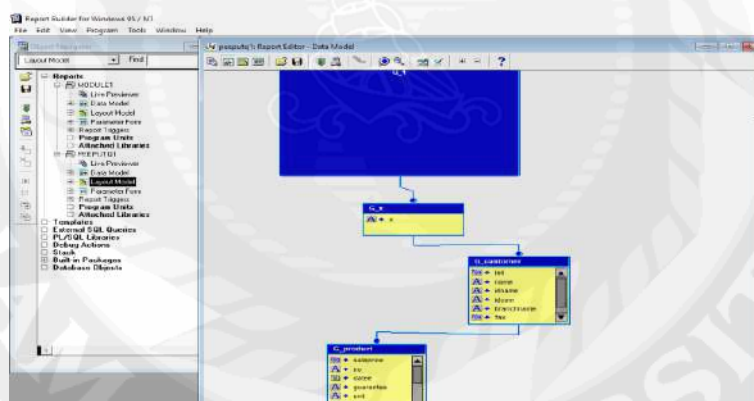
Report Builder for Windows 95 / NT
File Edit View Program Tools Window Help
Object Navigator
Layout Model
Find
Reports
MODULE1
Live Previewer
Data Model
Layout Model
Parameter Form
Report Triggers
Program Units
Attached Libraries
REPUT01
Live Previewer
Data Model
Layout Model
Parameter Form
Report Triggers
Program Units
Attached Libraries
Templates
External SQL Queries
PL/SQL Libraries
Debug Actions
Stack
Built-in Packages
Database Objects

pssputq*: Report Editor - Data Model
Q_1
G_x
x
G_customer
tel
cname
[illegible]
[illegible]
branchname
fax
G_product
salesprice
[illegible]
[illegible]
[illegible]
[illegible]